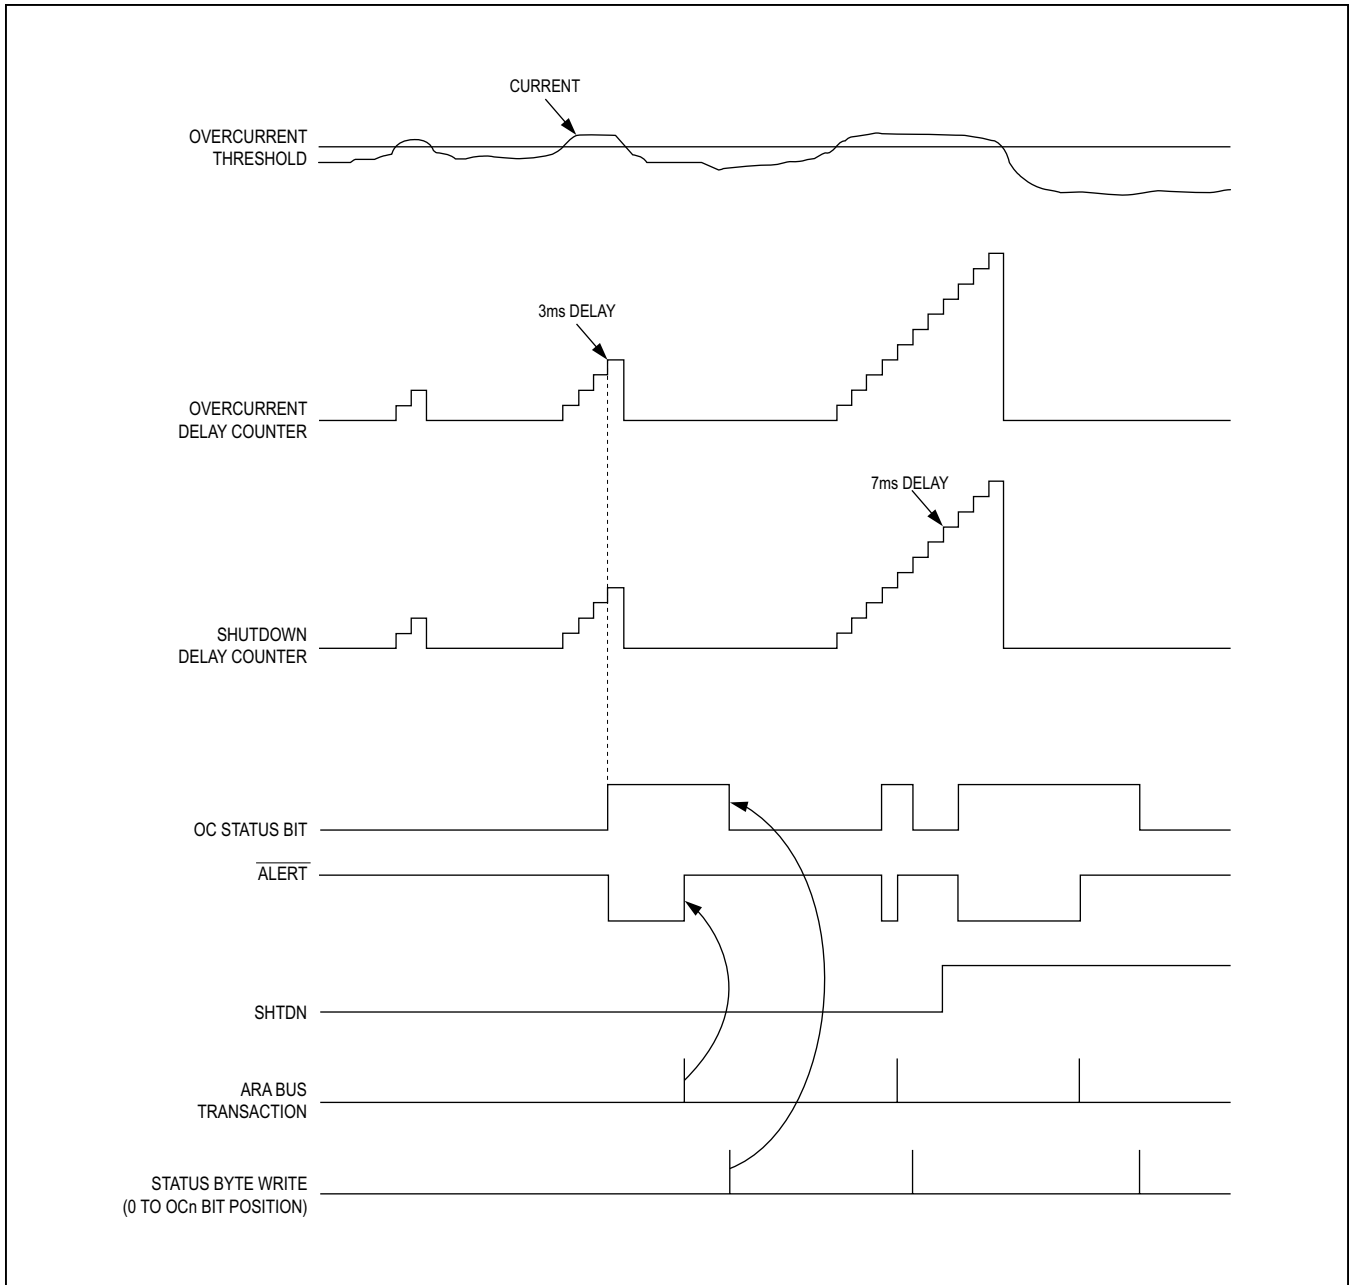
CURRENT

OVERCURRENT THRESHOLD

3ms DELAY

OVERCURRENT DELAY COUNTER

7ms DELAY

SHUTDOWN DELAY COUNTER

OC STATUS BIT

$\overline{\text{ALERT}}$

SHTDN

ARA BUS TRANSACTION

STATUS BYTE WRITE (0 TO OCn BIT POSITION)